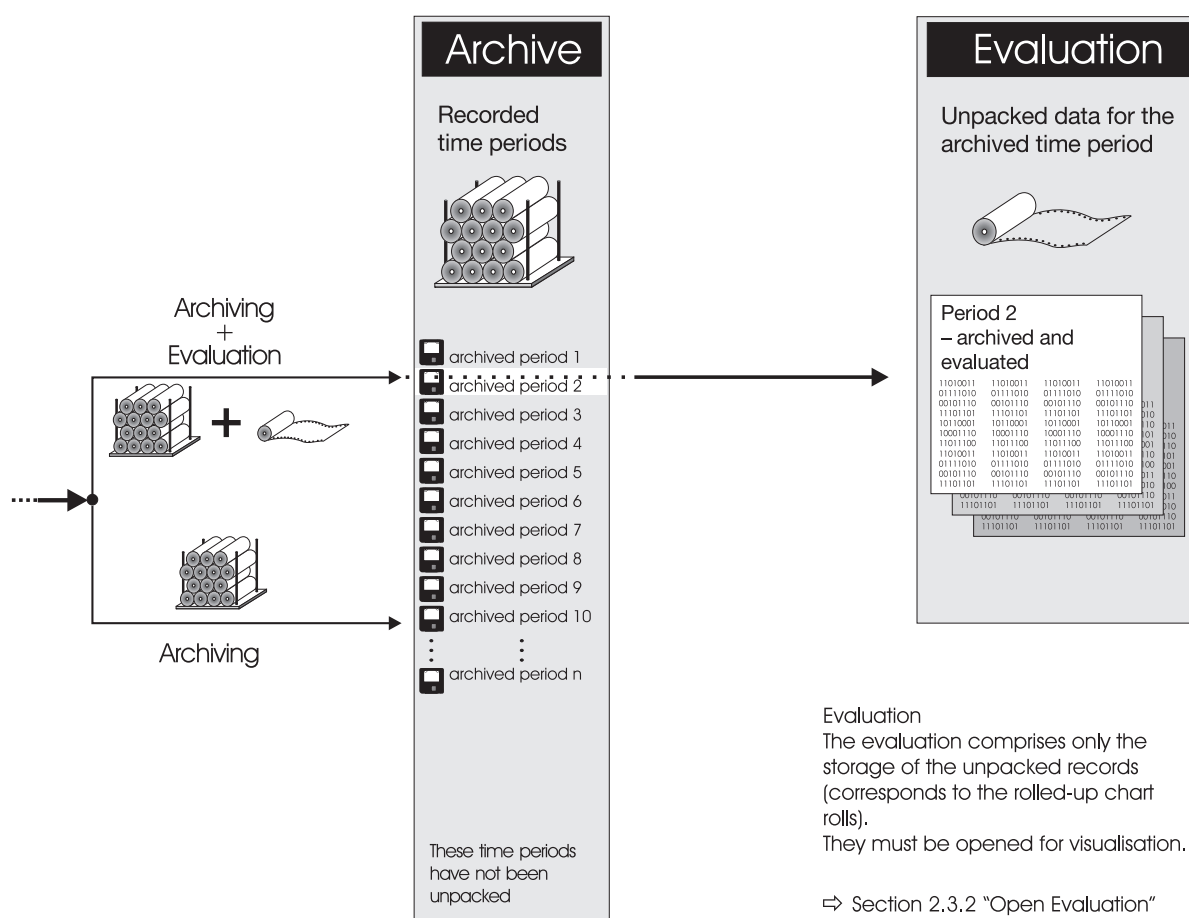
Archive

Recorded time periods

Evaluation

Unpacked data for the archived time period

Archiving + Evaluation

archived period 1
archived period 2
archived period 3
archived period 4
archived period 5
archived period 6
archived period 7
archived period 8
archived period 9
archived period 10
archived period n

Archiving

Period 2 – archived and evaluated

11010011 11010011 11010011 11010011
01111010 01111010 01111010 01111010
00101110 00101110 00101110 00101110
11101101 11101101 11101101 11101101
10110001 10110001 10110001 10110001
10001110 10001110 10001110 10001110
11011100 11011100 11011100 11011100
11010011 11010011 11010011 11010011
01111010 01111010 01111010 01111010
00101110 00101110 00101110 00101110
11101101 11101101 11101101 11101101

These time periods have not been unpacked

Evaluation
The evaluation comprises only the storage of the unpacked records (corresponds to the rolled-up chart rolls).
They must be opened for visualisation.

⇨ Section 2.3.2 "Open Evaluation"